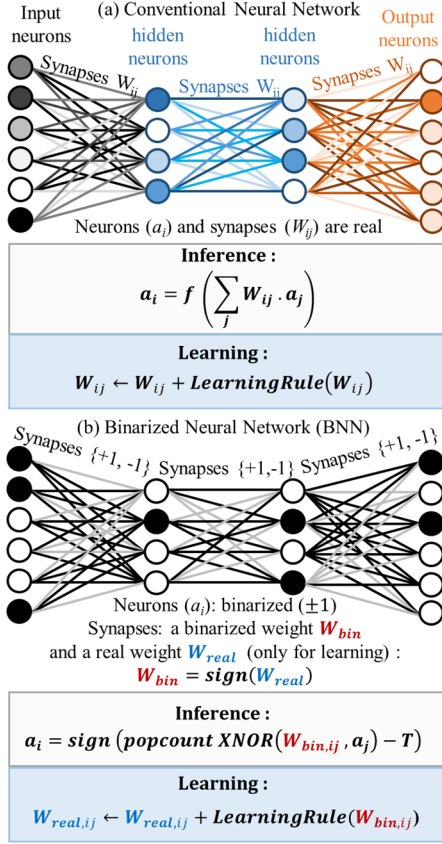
Input neurons

(a) Conventional Neural Network

hidden neurons

hidden neurons

Output neurons

Synapses $W_{ij}$

Synapses $W_{ij}$

Synapses $W_{ij}$

Neurons ($a_i$) and synapses ($W_{ij}$) are real

Inference :

$a_i = f\left(\sum_j W_{ij} \cdot a_j\right)$

Learning :

$W_{ij} \leftarrow W_{ij} + LearningRule(W_{ij})$

(b) Binarized Neural Network (BNN)

Synapses {+1, -1}

Synapses {+1,-1}

Synapses {+1, -1}

Neurons ($a_i$): binarized ($\pm1$)

Synapses: a binarized weight $W_{bin}$ and a real weight $W_{real}$ (only for learning) :

$W_{bin} = sign(W_{real})$

Inference :

$a_i = sign\left(popcount\ XNOR(W_{bin,ij}, a_j) - T\right)$

Learning :

$W_{real,ij} \leftarrow W_{real,ij} + LearningRule(W_{bin,ij})$